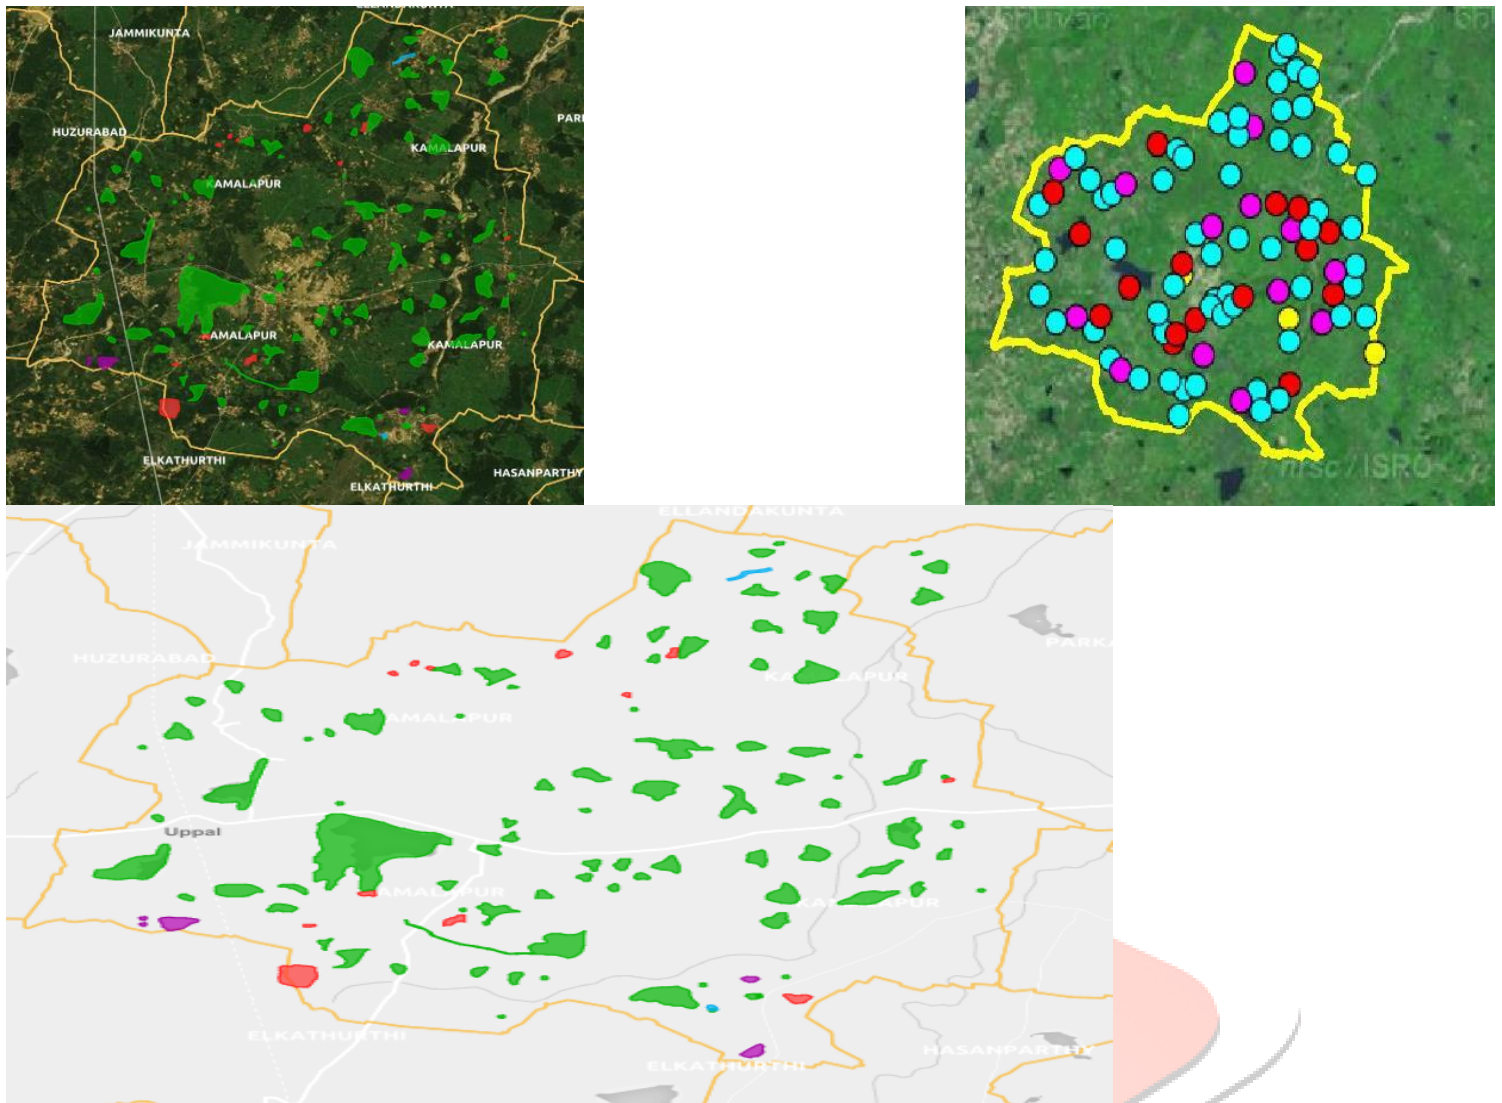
JAMMIKUNTA
HUZURABAD
PARI
KAMALAPUR
KAMALAPUR
KAMALAPUR
KAMALAPUR
ELKATHURTHI
ELKATHURTHI
HASANPARTHY

Bhuvan
nrsc/ISRO

ELLANDAKUNTA
JAMMIKUNTA
HUZURABAD
PARKA
KAMALAPUR
KAMALAPUR
Uppal
KAMALAPUR
KAMALAPUR
ELKATHURTHI
ELKATHURTHI
HASANPARTHY